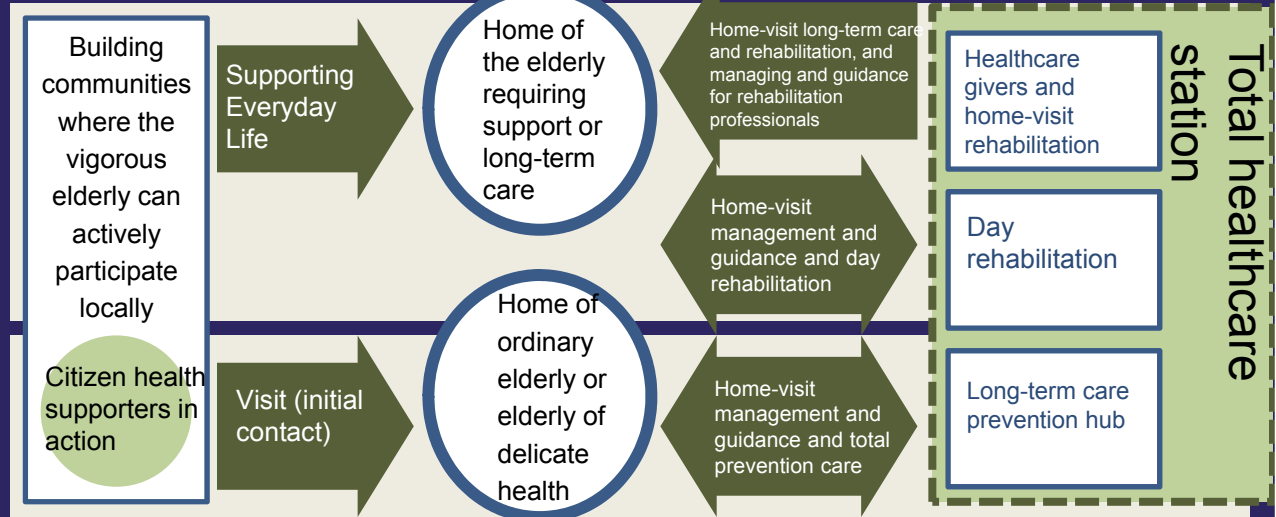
Building communities where the vigorous elderly can actively participate locally

Citizen health supporters in action

Supporting Everyday Life

Visit (initial contact)

Home of the elderly requiring support or long-term care

Home of ordinary elderly or elderly of delicate health

Home-visit long-term care and rehabilitation, and managing and guidance for rehabilitation professionals

Home-visit management and guidance and day rehabilitation

Home-visit management and guidance and total prevention care

Total healthcare station

Healthcare givers and home-visit rehabilitation

Day rehabilitation

Long-term care prevention hub